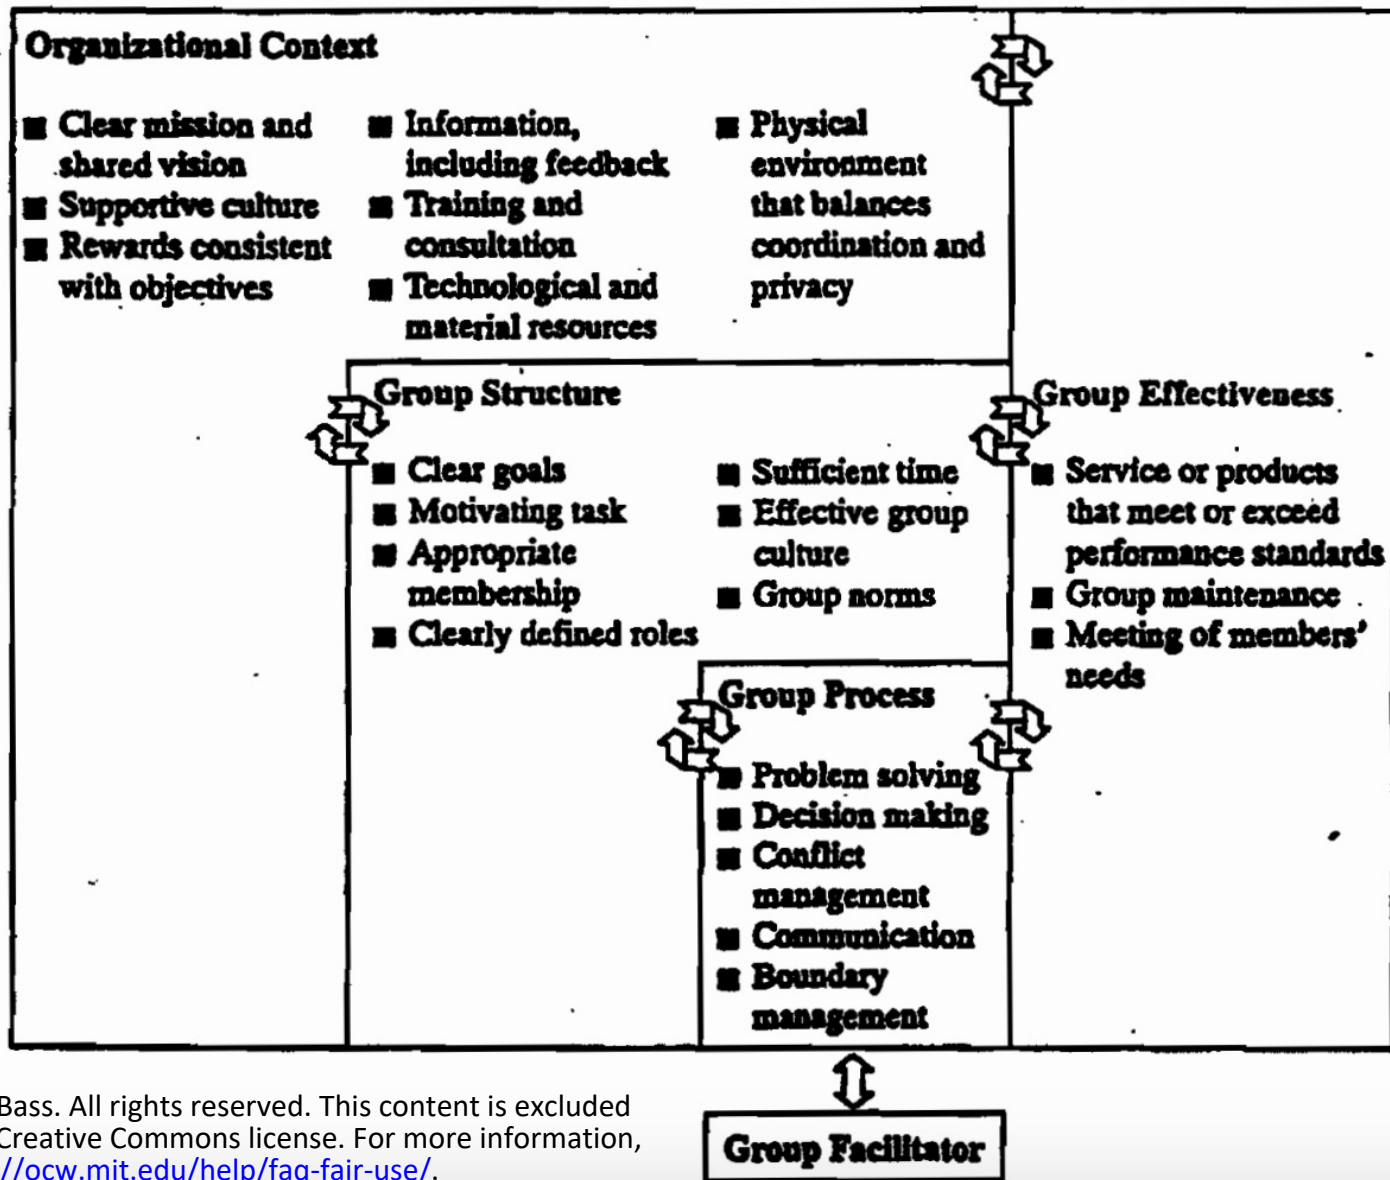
Organizational Context

■ Clear mission and shared vision
■ Supportive culture
■ Rewards consistent with objectives

■ Information, including feedback
■ Training and consultation
■ Technological and material resources

■ Physical environment that balances coordination and privacy

Group Structure

■ Clear goals
■ Motivating task
■ Appropriate membership
■ Clearly defined roles

■ Sufficient time
■ Effective group culture
■ Group norms

Group Effectiveness

■ Service or products that meet or exceed performance standards
■ Group maintenance
■ Meeting of members' needs

Group Process

■ Problem solving
■ Decision making
■ Conflict management
■ Communication
■ Boundary management

Group Facilitator

Bass. All rights reserved. This content is excluded Creative Commons license. For more information, //ocw.mit.edu/help/faq-fair-use/.